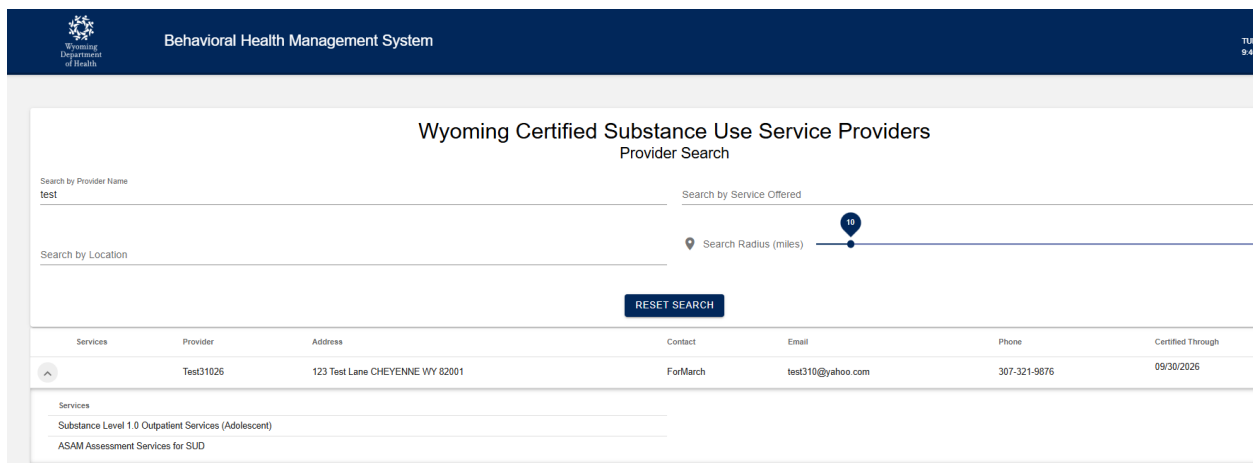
Wyoming Department of Health

Behavioral Health Management System

TU
9:4

Wyoming Certified Substance Use Service Providers
Provider Search

Search by Provider Name
test

Search by Service Offered

10

Search by Location

Search Radius (miles)

RESET SEARCH

| Services | Provider | Address | Contact | Email | Phone | Certified Through |
|---|---|---|---|---|---|---|
| | Test31026 | 123 Test Lane CHEYENNE WY 82001 | ForMarch | test310@yahoo.com | 307-321-9876 | 09/30/2026 |

Services
Substance Level 1.0 Outpatient Services (Adolescent)
ASAM Assessment Services for SUD